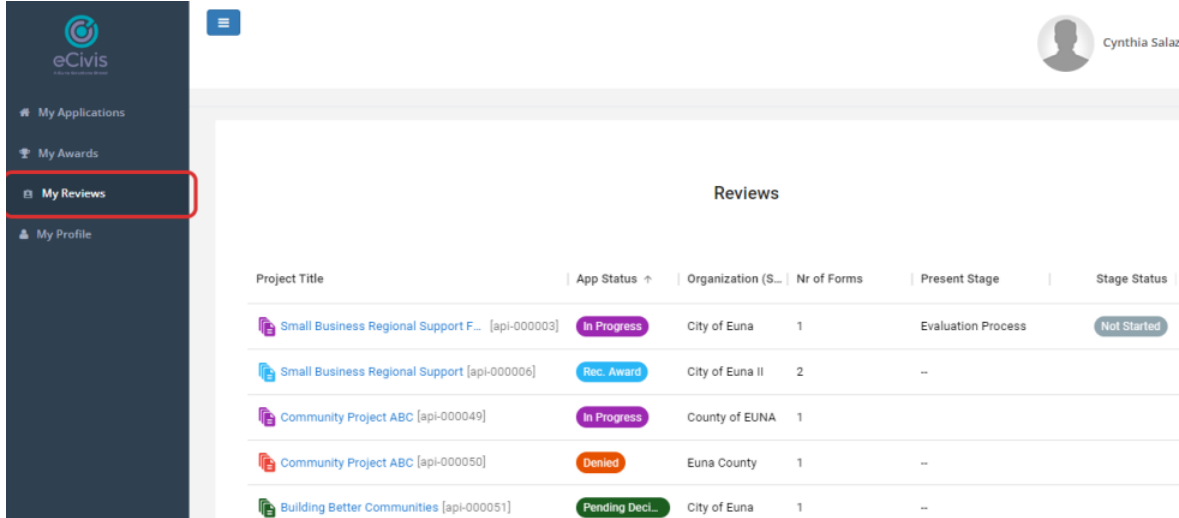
eCivis

My Applications
My Awards
My Reviews
My Profile

Cynthia Salaz

Reviews

| Project Title | App Status ↑ | Organization (S... | Nr of Forms | Present Stage | Stage Status |
|---|---|---|---|---|---|
| Small Business Regional Support F... [api-000003] | In Progress | City of Euna | 1 | Evaluation Process | Not Started |
| Small Business Regional Support [api-000006] | Rec. Award | City of Euna II | 2 | -- | |
| Community Project ABC [api-000049] | In Progress | County of EUNA | 1 | | |
| Community Project ABC [api-000050] | Denied | Euna County | 1 | -- | |
| Building Better Communities [api-000051] | Pending Deci... | City of Euna | 1 | -- | |